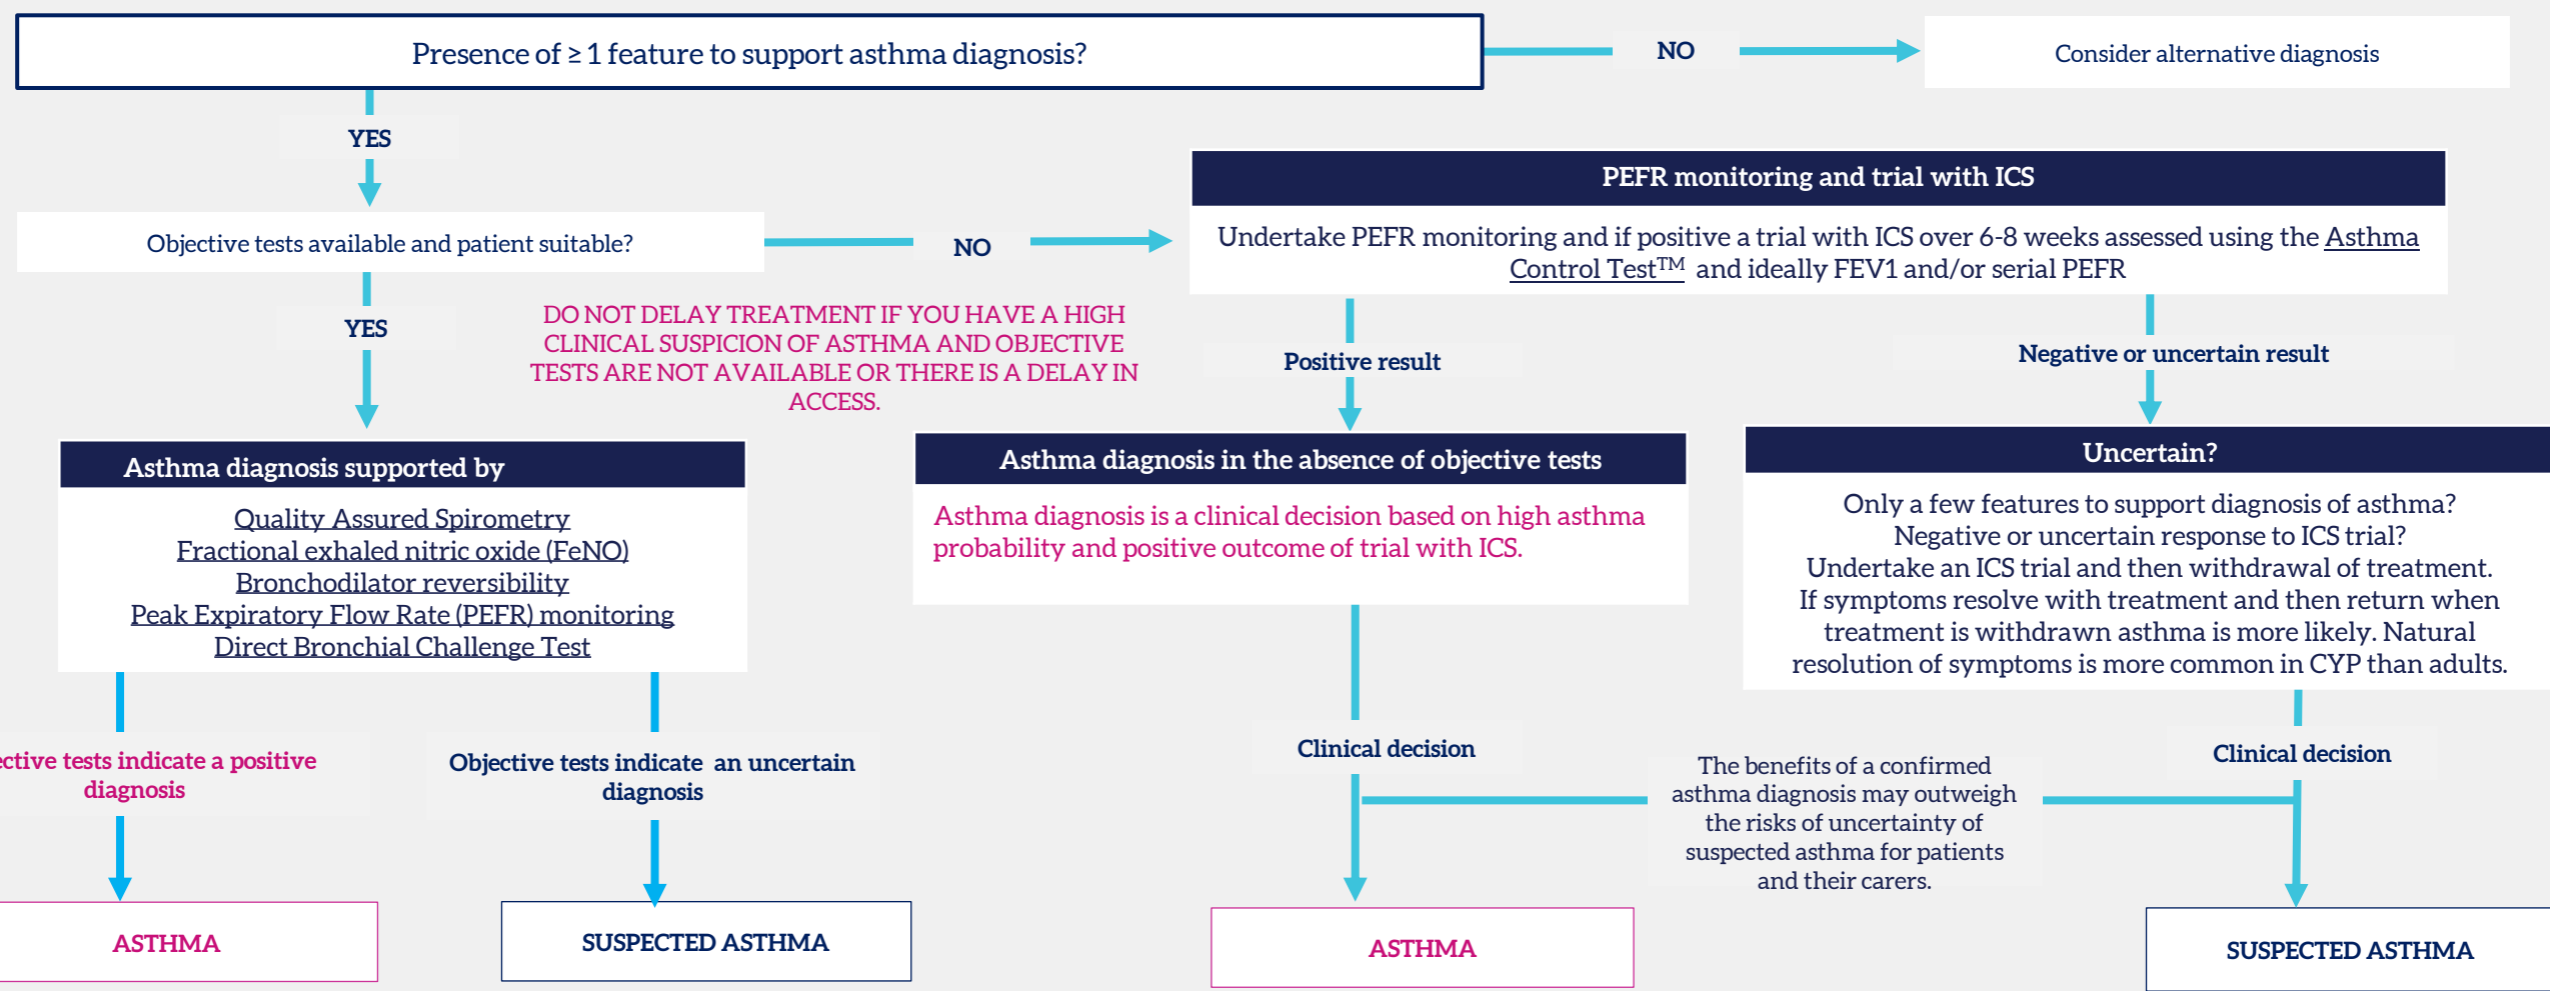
Presence of ≥ 1 feature to support asthma diagnosis?

NO

Consider alternative diagnosis

YES

Objective tests available and patient suitable?

NO

PEFR monitoring and trial with ICS

Undertake PEFR monitoring and if positive a trial with ICS over 6-8 weeks assessed using the Asthma Control Test$^{TM}$ and ideally FEV1 and/or serial PEFR

YES

DO NOT DELAY TREATMENT IF YOU HAVE A HIGH CLINICAL SUSPICION OF ASTHMA AND OBJECTIVE TESTS ARE NOT AVAILABLE OR THERE IS A DELAY IN ACCESS.

Positive result

Negative or uncertain result

Asthma diagnosis supported by

Quality Assured Spirometry
Fractional exhaled nitric oxide (FeNO)
Bronchodilator reversibility
Peak Expiratory Flow Rate (PEFR) monitoring
Direct Bronchial Challenge Test

Asthma diagnosis in the absence of objective tests

Asthma diagnosis is a clinical decision based on high asthma probability and positive outcome of trial with ICS.

Uncertain?

Only a few features to support diagnosis of asthma?
Negative or uncertain response to ICS trial?
Undertake an ICS trial and then withdrawal of treatment.
If symptoms resolve with treatment and then return when treatment is withdrawn asthma is more likely. Natural resolution of symptoms is more common in CYP than adults.

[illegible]ctive tests indicate a positive diagnosis

Objective tests indicate an uncertain diagnosis

Clinical decision

The benefits of a confirmed asthma diagnosis may outweigh the risks of uncertainty of suspected asthma for patients and their carers.

Clinical decision

ASTHMA

SUSPECTED ASTHMA

ASTHMA

SUSPECTED ASTHMA